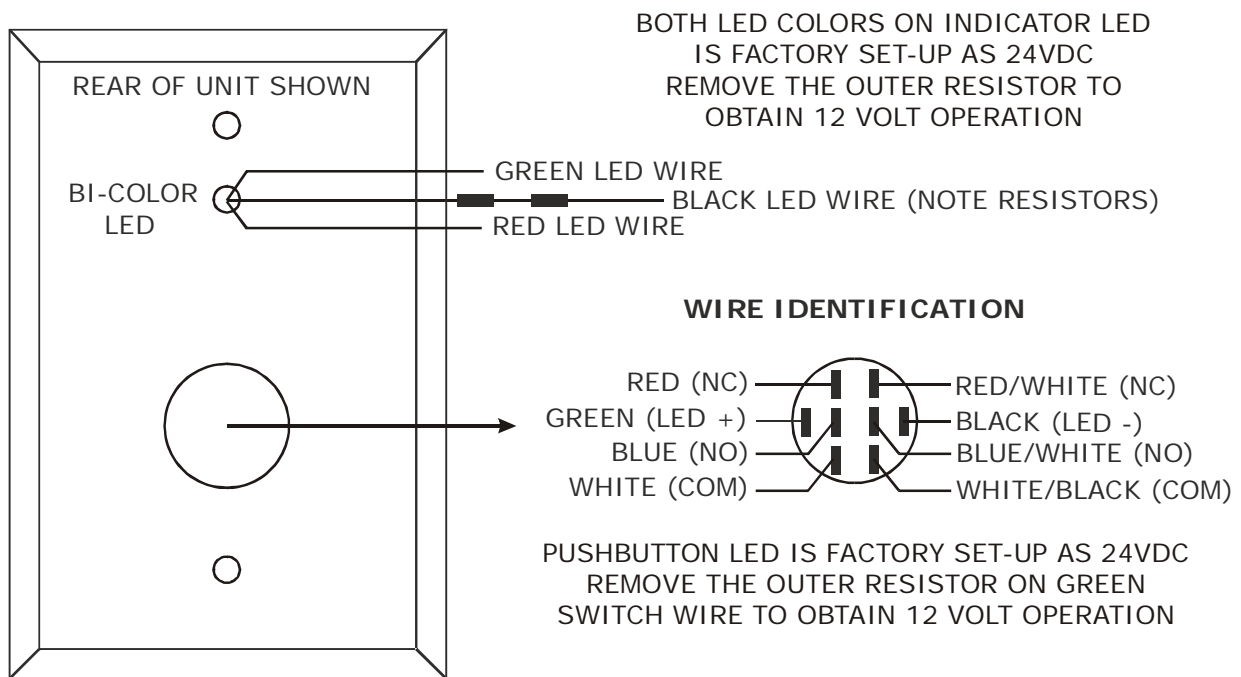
BOTH LED COLORS ON INDICATOR LED IS FACTORY SET-UP AS 24VDC REMOVE THE OUTER RESISTOR TO OBTAIN 12 VOLT OPERATION

REAR OF UNIT SHOWN

BI-COLOR LED

GREEN LED WIRE
BLACK LED WIRE (NOTE RESISTORS)
RED LED WIRE

WIRE IDENTIFICATION

RED (NC)
GREEN (LED +)
BLUE (NO)
WHITE (COM)
RED/WHITE (NC)
BLACK (LED -)
BLUE/WHITE (NO)
WHITE/BLACK (COM)

PUSHBUTTON LED IS FACTORY SET-UP AS 24VDC REMOVE THE OUTER RESISTOR ON GREEN SWITCH WIRE TO OBTAIN 12 VOLT OPERATION